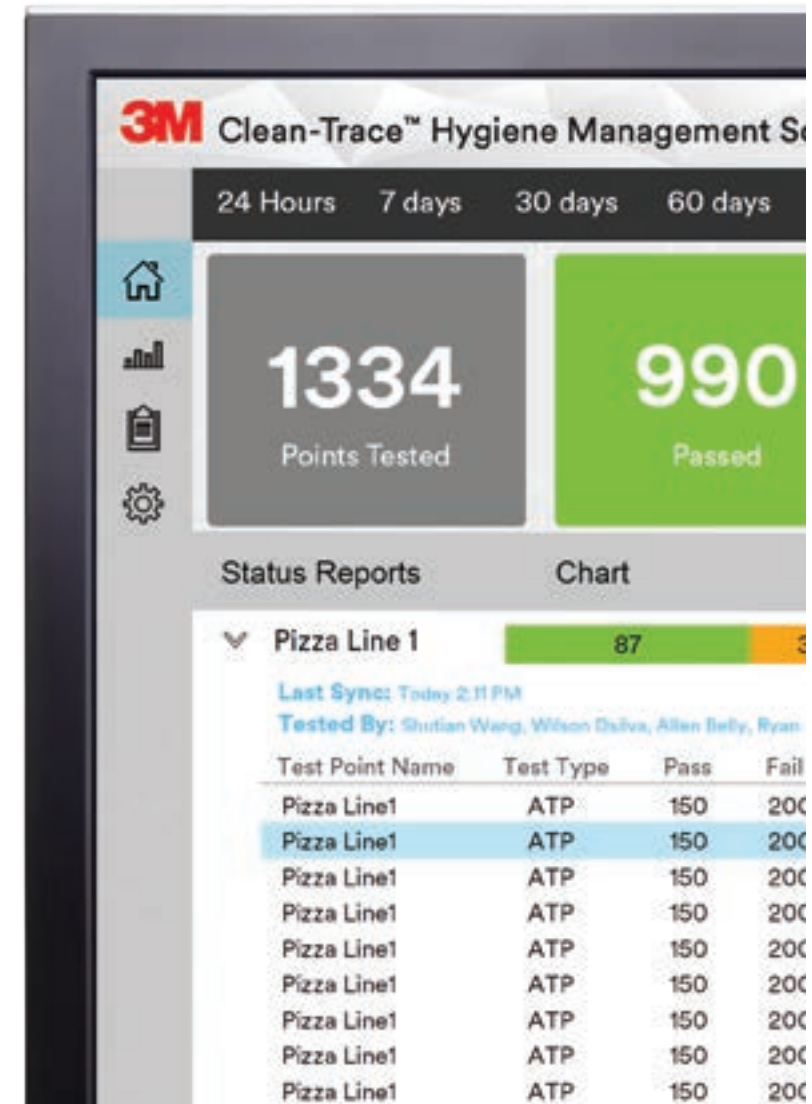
3M Clean-Trace™ Hygiene Management So

24 Hours 7 days 30 days 60 days

1334
Points Tested

990
Passed

Status Reports Chart

Pizza Line 1 87 3

Last Sync: Today 2:11 PM
Tested By: Shutian Wang, Wilson Dsilva, Allen Belly, Ryan

| Test Point Name | Test Type | Pass | Fail |
|---|---|---|---|
| Pizza Line1 | ATP | 150 | 20C |
| Pizza Line1 | ATP | 150 | 20C |
| Pizza Line1 | ATP | 150 | 20C |
| Pizza Line1 | ATP | 150 | 20C |
| Pizza Line1 | ATP | 150 | 20C |
| Pizza Line1 | ATP | 150 | 20C |
| Pizza Line1 | ATP | 150 | 20C |
| Pizza Line1 | ATP | 150 | 20C |
| Pizza Line1 | ATP | 150 | 20C |